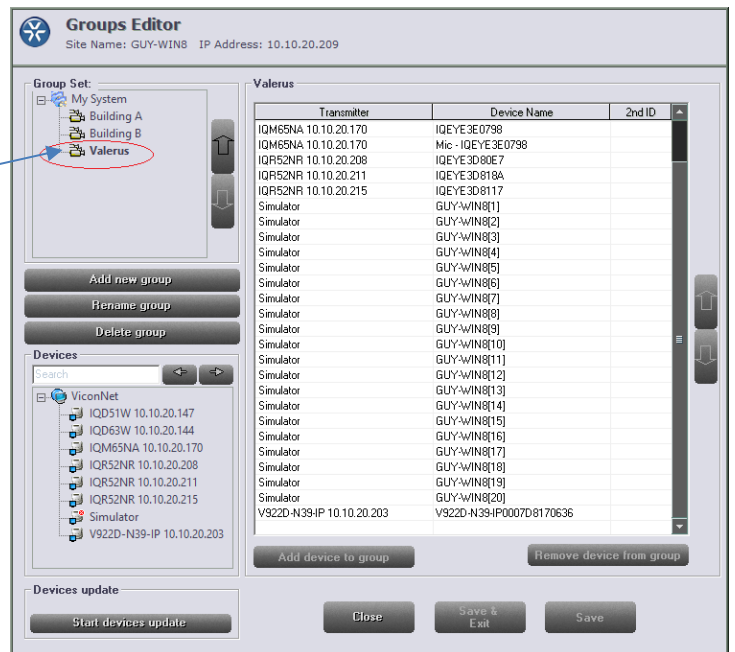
Groups Editor
Site Name: GUY-WIN8 IP Address: 10.10.20.209

Group Set:
My System
Building A
Building B
Valerus

Add new group
Rename group
Delete group

Devices
Search
ViconNet
IQD51W 10.10.20.147
IQD63W 10.10.20.144
IQM65NA 10.10.20.170
IQR52NR 10.10.20.208
IQR52NR 10.10.20.211
IQR52NR 10.10.20.215
Simulator
V922D-N39-IP 10.10.20.203

Valerus

| Transmitter | Device Name | 2nd ID |
|---|---|---|
| IQM65NA 10.10.20.170 | IQEYE3E0798 | |
| IQM65NA 10.10.20.170 | Mic - IQEYE3E0798 | |
| IQR52NR 10.10.20.208 | IQEYE3D80E7 | |
| IQR52NR 10.10.20.211 | IQEYE3D818A | |
| IQR52NR 10.10.20.215 | IQEYE3D8117 | |
| Simulator | GUY-WIN8[1] | |
| Simulator | GUY-WIN8[2] | |
| Simulator | GUY-WIN8[3] | |
| Simulator | GUY-WIN8[4] | |
| Simulator | GUY-WIN8[5] | |
| Simulator | GUY-WIN8[6] | |
| Simulator | GUY-WIN8[7] | |
| Simulator | GUY-WIN8[8] | |
| Simulator | GUY-WIN8[9] | |
| Simulator | GUY-WIN8[10] | |
| Simulator | GUY-WIN8[11] | |
| Simulator | GUY-WIN8[12] | |
| Simulator | GUY-WIN8[13] | |
| Simulator | GUY-WIN8[14] | |
| Simulator | GUY-WIN8[15] | |
| Simulator | GUY-WIN8[16] | |
| Simulator | GUY-WIN8[17] | |
| Simulator | GUY-WIN8[18] | |
| Simulator | GUY-WIN8[19] | |
| Simulator | GUY-WIN8[20] | |
| V922D-N39-IP 10.10.20.203 | V922D-N39-IP0007D8170636 | |

Add device to group
Remove device from group

Devices update
Start devices update

Close
Save & Exit
Save